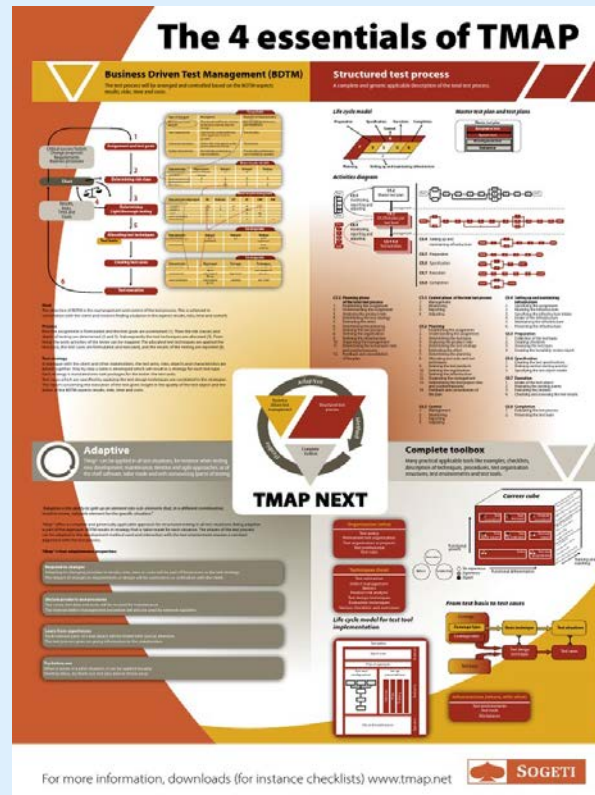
The 4 essentials of TMAP

Business Driven Test Management (BDTM)

Structured test process

A complete and generic applicable description of the test process

Life cycle model

Master test plan and test plans

Activities diagram

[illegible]

Adaptive

Complete toolbox

Many practical applicable tools like examples, checklists, descriptions of techniques, procedures, test organisation structures, test environments and test tools.

Business driven management

Structured process

Complete toolbox

adaptive

TMAP NEXT

Carrier cube

From test basis to test cases

Life cycle model for test tool implementation

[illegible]

For more information, downloads (for instance checklists) www.tmap.net

SOGETI